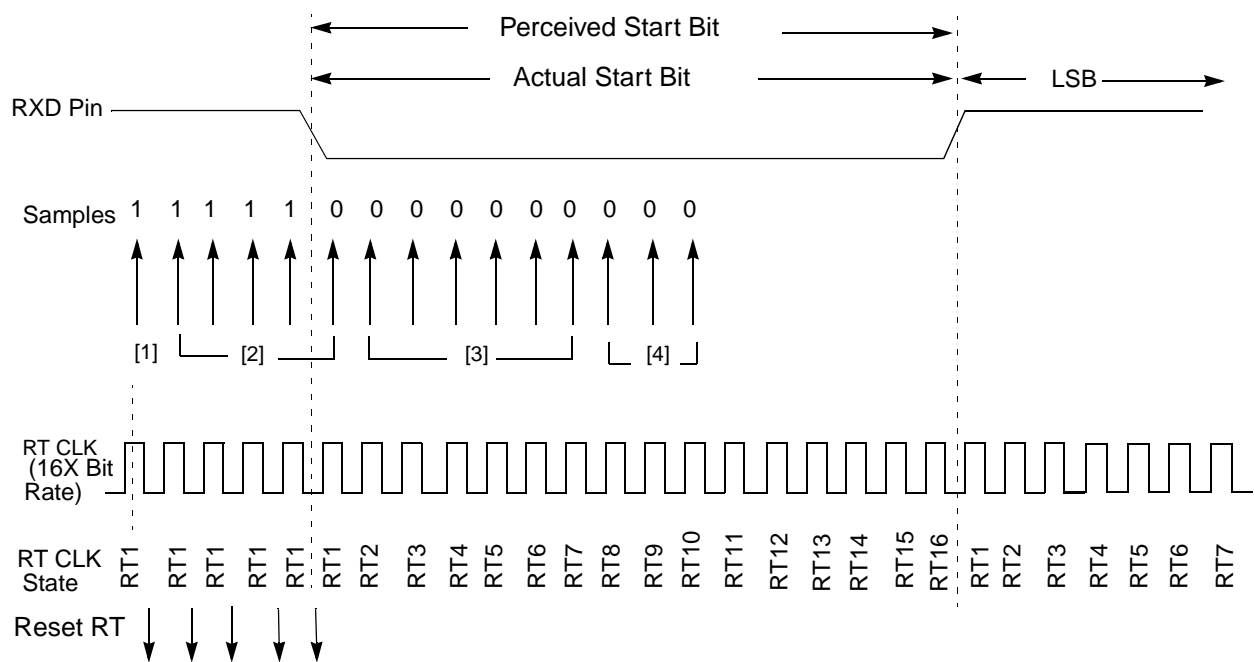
Perceived Start Bit

Actual Start Bit

LSB

RXD Pin

Samples 1 1 1 1 1 0 0 0 0 0 0 0 0 0 0

[1] [2] [3] [4]

RT CLK (16X Bit Rate)

RT CLK State RT1 RT1 RT1 RT1 RT1 RT1 RT2 RT3 RT4 RT5 RT6 RT7 RT8 RT9 RT10 RT11 RT12 RT13 RT14 RT15 RT16 RT1 RT2 RT3 RT4 RT5 RT6 RT7

Reset RT